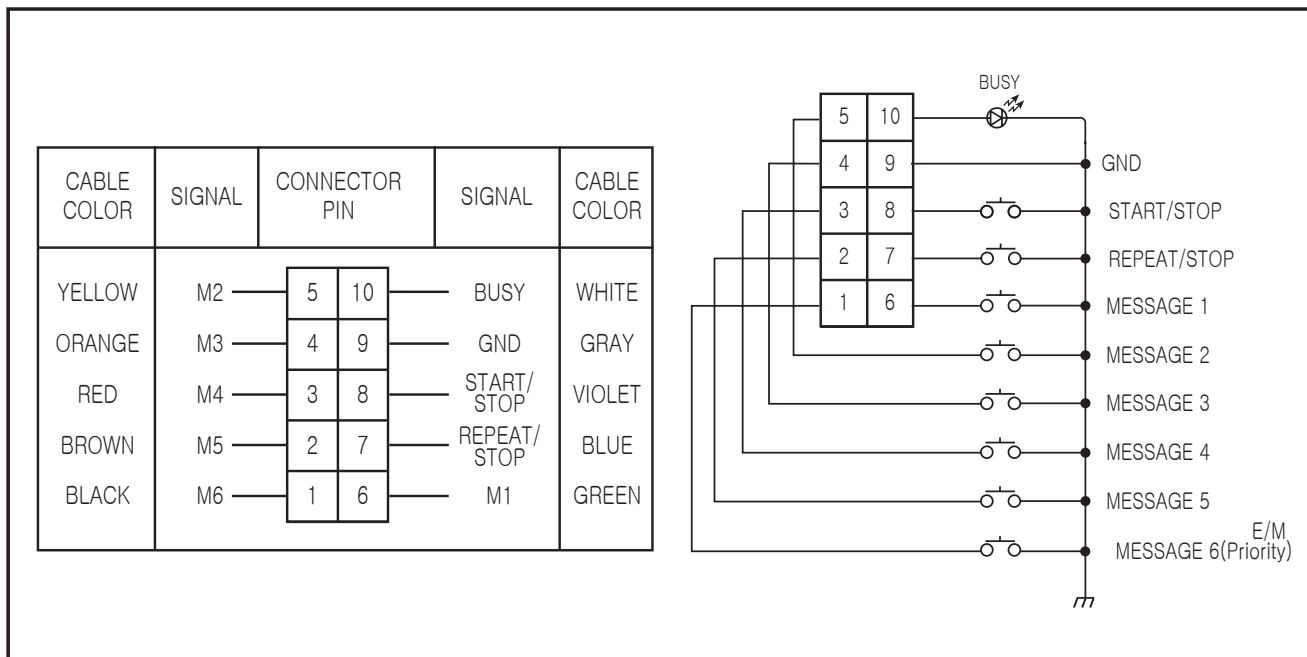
| CABLE COLOR | SIGNAL | CONNECTOR PIN | | SIGNAL | CABLE COLOR |
|---|---|---|---|---|---|
| YELLOW | M2 | 5 | 10 | BUSY | WHITE |
| ORANGE | M3 | 4 | 9 | GND | GRAY |
| RED | M4 | 3 | 8 | START/ STOP | VIOLET |
| BROWN | M5 | 2 | 7 | REPEAT/ STOP | BLUE |
| BLACK | M6 | 1 | 6 | M1 | GREEN |

BUSY

| 5 | 10 |
|---|---|
| 4 | 9 |
| 3 | 8 |
| 2 | 7 |
| 1 | 6 |

GND
START/STOP
REPEAT/STOP
MESSAGE 1
MESSAGE 2
MESSAGE 3
MESSAGE 4
MESSAGE 5
E/M
MESSAGE 6(Priority)